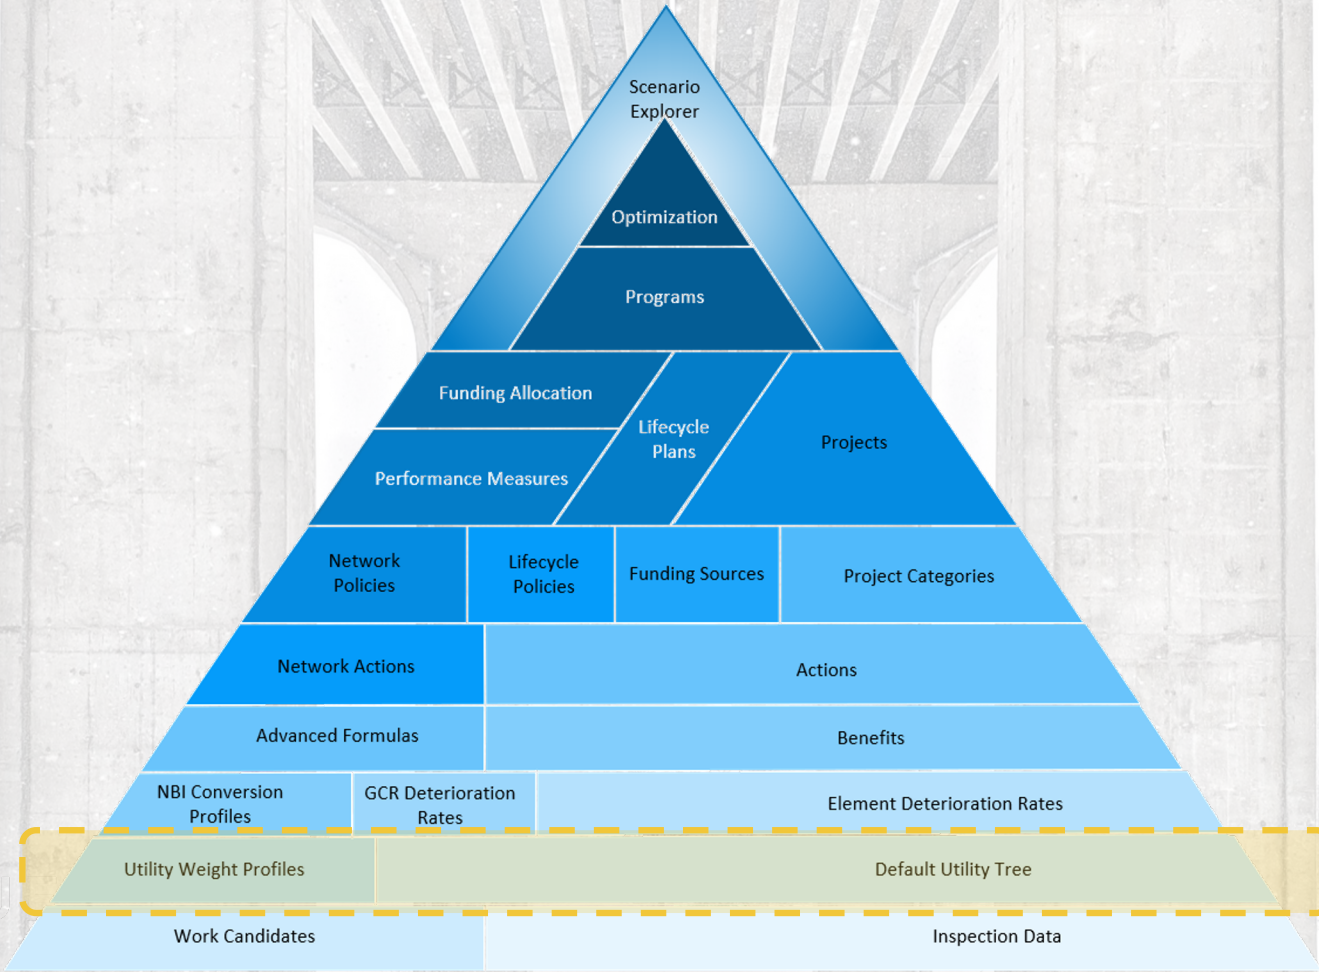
Scenario Explorer

Optimization

Programs

Funding Allocation

Lifecycle Plans

Projects

Performance Measures

Network Policies

Lifecycle Policies

Funding Sources

Project Categories

Network Actions

Actions

Advanced Formulas

Benefits

NBI Conversion Profiles

GCR Deterioration Rates

Element Deterioration Rates

Utility Weight Profiles

Default Utility Tree

Work Candidates

Inspection Data